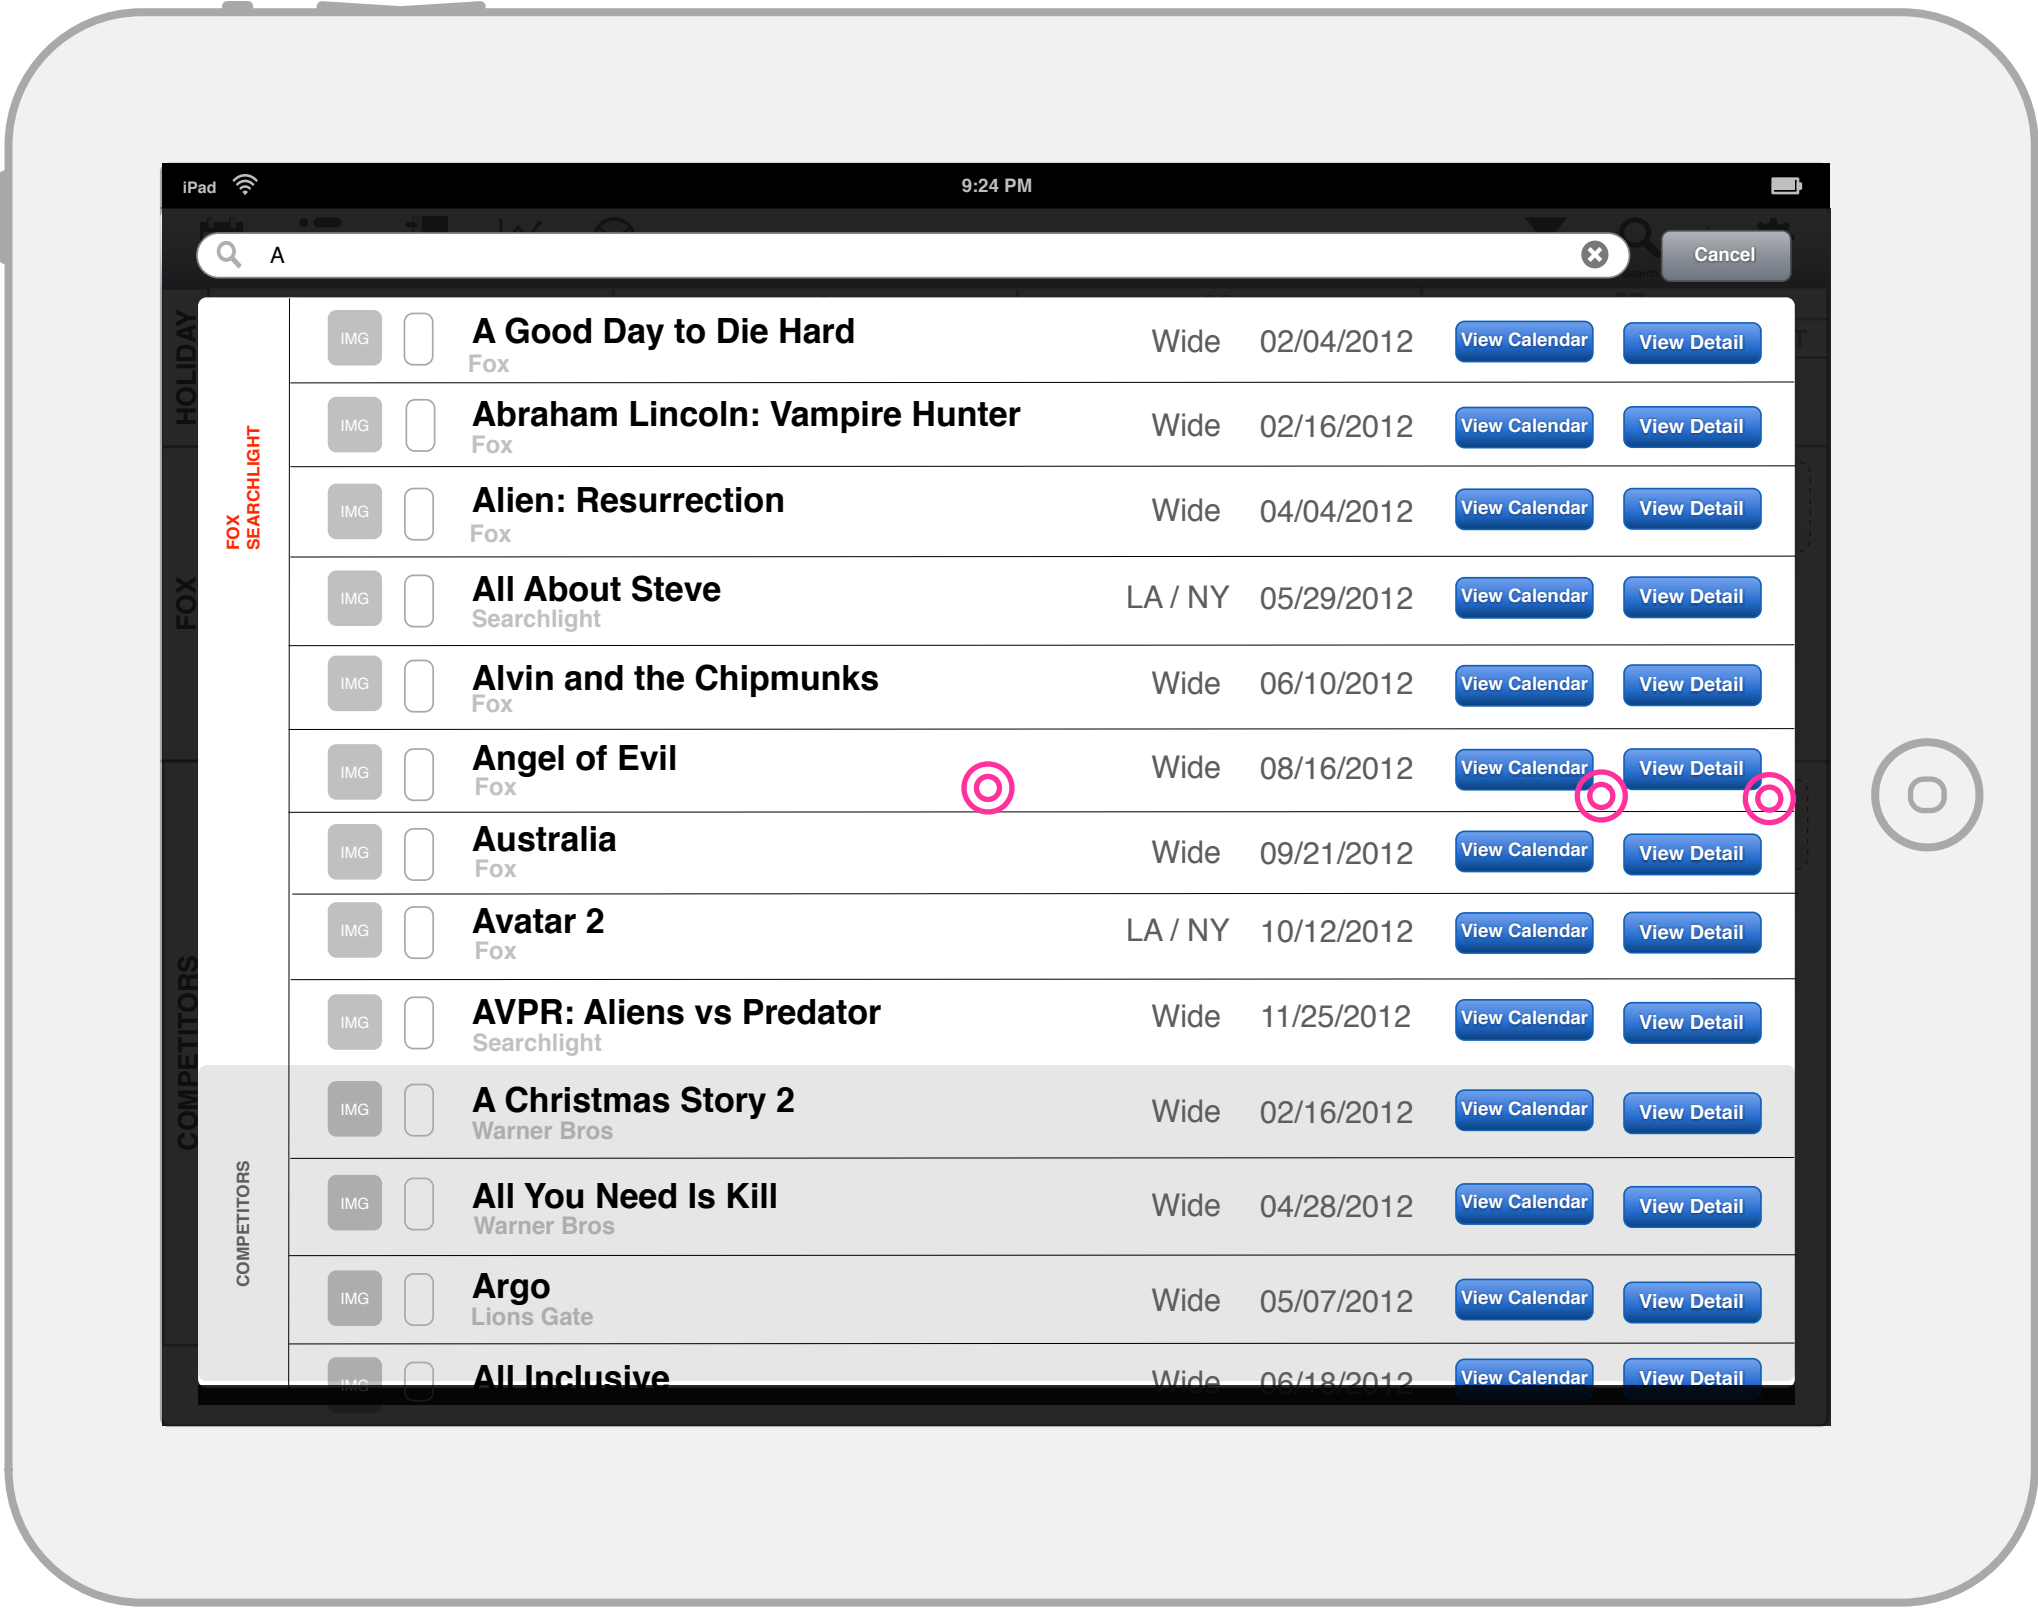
iPad 9:24 PM

A

Cancel

HOLIDAY

FOX

COMPETITORS

FOX SEARCHLIGHT

IMG A Good Day to Die Hard
Fox
Wide 02/04/2012 View Calendar View Detail

IMG Abraham Lincoln: Vampire Hunter
Fox
Wide 02/16/2012 View Calendar View Detail

IMG Alien: Resurrection
Fox
Wide 04/04/2012 View Calendar View Detail

IMG All About Steve
Searchlight
LA / NY 05/29/2012 View Calendar View Detail

IMG Alvin and the Chipmunks
Fox
Wide 06/10/2012 View Calendar View Detail

IMG Angel of Evil
Fox
Wide 08/16/2012 View Calendar View Detail

IMG Australia
Fox
Wide 09/21/2012 View Calendar View Detail

IMG Avatar 2
Fox
LA / NY 10/12/2012 View Calendar View Detail

IMG AVPR: Aliens vs Predator
Searchlight
Wide 11/25/2012 View Calendar View Detail

COMPETITORS

IMG A Christmas Story 2
Warner Bros
Wide 02/16/2012 View Calendar View Detail

IMG All You Need Is Kill
Warner Bros
Wide 04/28/2012 View Calendar View Detail

IMG Argo
Lions Gate
Wide 05/07/2012 View Calendar View Detail

IMG All Inclusive
Wide 06/18/2012 View Calendar View Detail